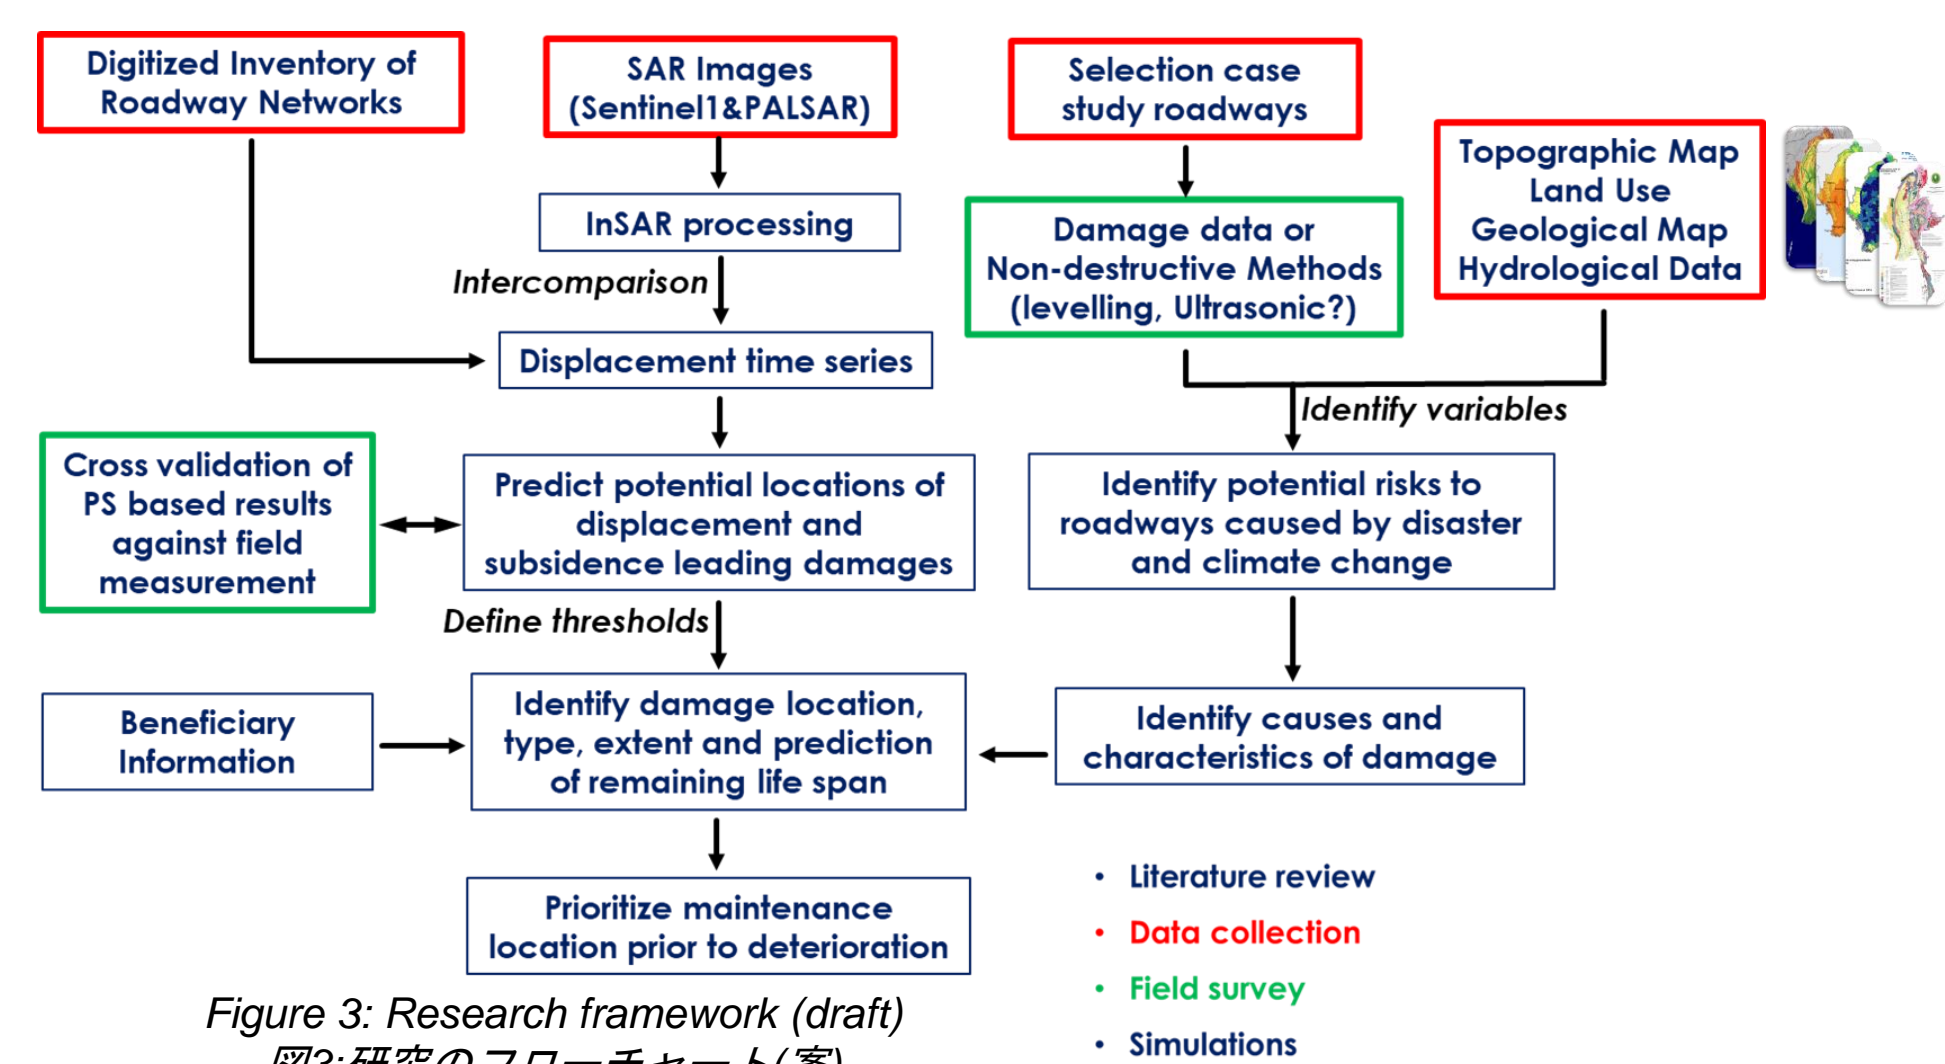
Digitized Inventory of Roadway Networks

SAR Images (Sentinel1&PALSAR)

Selection case study roadways

Topographic Map
Land Use
Geological Map
Hydrological Data

InSAR processing

Damage data or Non-destructive Methods (levelling, Ultrasonic?)

Intercomparison

Displacement time series

Identify variables

Cross validation of PS based results against field measurement

Predict potential locations of displacement and subsidence leading damages

Identify potential risks to roadways caused by disaster and climate change

Define thresholds

Beneficiary Information

Identify damage location, type, extent and prediction of remaining life span

Identify causes and characteristics of damage

Prioritize maintenance location prior to deterioration

• Literature review
• Data collection
• Field survey
• Simulations

Figure 3: Research framework (draft)
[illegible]